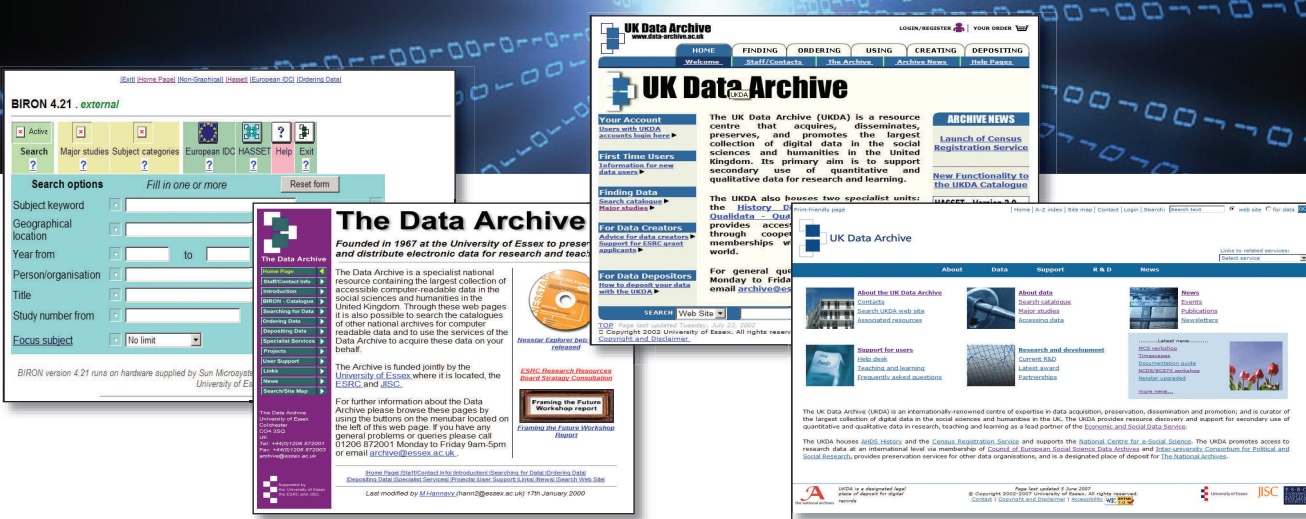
|Exit| |Home Page| |Non-Graphical| |Hasset| |European IDC| |Ordering Data|

BIRON 4.21 . external

Active

Search ?

Major studies ?

Subject categories ?

European IDC ?

HASSET ?

Help

Exit ?

Search options

Fill in one or more

Reset form

Subject keyword

Geographical location

Year from

to

Person/organisation

Title

Study number from

Focus subject

No limit

BIRON version 4.21 runs on hardware supplied by Sun Microsyst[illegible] University of Es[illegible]

The Data Archive

Founded in 1967 at the University of Essex to prese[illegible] and distribute electronic data for research and teach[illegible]

Home Page

Staff/Contact Info

Introduction

BIRON - Catalogue

Searching for Data

Ordering Data

Depositing Data

Specialist Services

Projects

User Support

Links

News

Search/Site Map

The Data Archive University of Essex Colchester CO4 3SQ UK Tel: +44(0)1206 872001 Fax: +44(0)1206 872003 archive@essex.ac.uk

Supported by the University of Essex the ESRC and JISC

The Data Archive is a specialist national resource containing the largest collection of accessible computer-readable data in the social sciences and humanities in the United Kingdom. Through these web pages it is also possible to search the catalogues of other national archives for computer readable data and to use the services of the Data Archive to acquire these data on your behalf.

The Archive is funded jointly by the University of Essex where it is located, the ESRC and JISC.

For further information about the Data Archive please browse these pages by using the buttons on the menubar located on the left of this web page. If you have any general problems or queries please call 01206 872001 Monday to Friday 9am-5pm or email archive@essex.ac.uk .

Nesstar Explorer be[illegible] released

ESRC Research Resources Board Strategy Consultation

Framing the Future Workshop report

Framing the Future Workshop Report

|Home Page| |Staff/Contact Info| |Introduction| |Searching for Data| |Ordering Data| |Depositing Data| |Specialist Services| |Projects| |User Support| |Links| |News| |Search Web Site|

Last modified by M Hannavy (hann2@essex.ac.uk) 17th January 2000

UK Data Archive www.data-archive.ac.uk

LOGIN/REGISTER | YOUR ORDER

HOME FINDING ORDERING USING CREATING DEPOSITING

Welcome Staff/Contacts The Archive Archive News Help Pages

UK Data Archive

Your Account
Users with UKDA accounts login here

First Time Users
Information for new data users

Finding Data
Search catalogue
Major studies

For Data Creators
Advice for data creators
Support for ESRC grant applicants

For Data Depositors
How to deposit your data with the UKDA

The UK Data Archive (UKDA) is a resource centre that acquires, disseminates, preserves, and promotes the largest collection of digital data in the social sciences and humanities in the United Kingdom. Its primary aim is to support secondary use of quantitative and qualitative data for research and learning.

The UKDA also houses two specialist units: the History D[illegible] Qualidata - Qu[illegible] provides access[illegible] through cooper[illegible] memberships w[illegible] world.

For general que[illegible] Monday to Frida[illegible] email archive@es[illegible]

SEARCH Web Site

TOP Page last updated Tuesday, July 23, 2002
© Copyright 2002 University of Essex. All rights reserv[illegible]
Copyright and Disclaimer

ARCHIVE NEWS

Launch of Census Registration Service

New Functionality to the UKDA Catalogue

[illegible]nter-friendly page | Home | A-Z index | Site map | Contact | Login | Search: Search text web site for data

UK Data Archive

Links to related services: Select service

About Data Support R & D News

About the UK Data Archive
Contacts
Search UKDA web site
Associated resources

About data
Search catalogue
Major studies
Accessing data

News
Events
Publications
Newsletters

Support for users
Help desk
Teaching and learning
Frequently asked questions

Research and development
Current R&D
Latest award
Partnerships

Latest news
MCS workshop
Timescapes
Documentation guide
NCDS/BCS70 workshop
Nesstar upgraded
more news...

The UK Data Archive (UKDA) is an internationally-renowned centre of expertise in data acquisition, preservation, dissemination and promotion; and is curator of the largest collection of digital data in the social sciences and humanities in the UK. The UKDA provides resource discovery and support for secondary use of quantitative and qualitative data in research, teaching and learning as a lead partner of the Economic and Social Data Service.

The UKDA houses AHDS History and the Census Registration Service and supports the National Centre for e-Social Science. The UKDA promotes access to research data at an international level via membership of Council of European Social Science Data Archives and Inter-university Consortium for Political and Social Research, provides preservation services for other data organisations, and is a designated place of deposit for The National Archives.

the national archives UKDA is a designated legal place of deposit for digital records

Page last updated 5 June 2007
© Copyright 2002-2007 University of Essex. All rights reserved.
Contact | Copyright and Disclaimer | Accessibility

University of Essex JISC